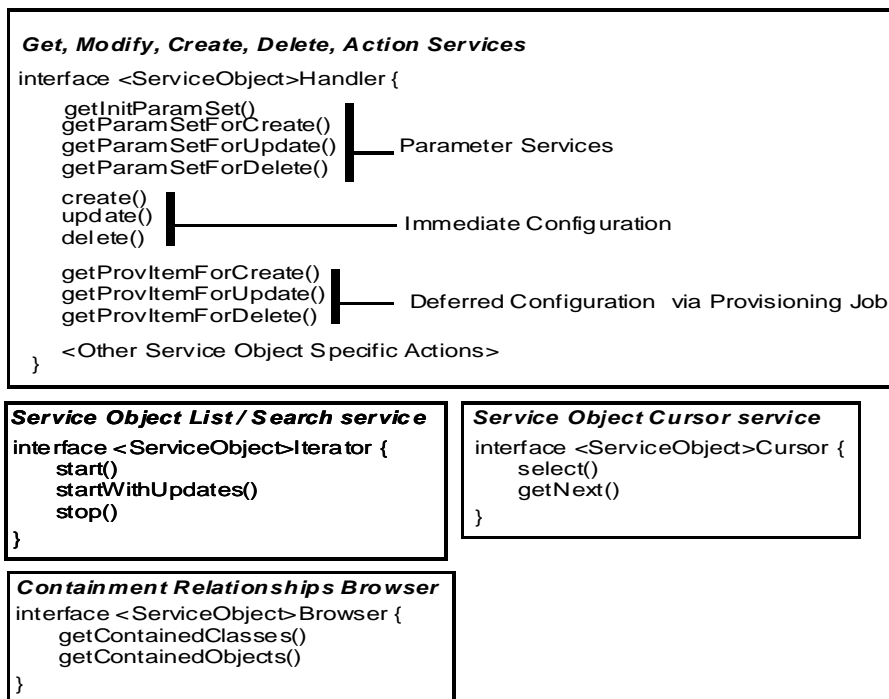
Get, Modify, Create, Delete, Action Services

interface <ServiceObject>Handler {

getInitParamSet()
getParamSetForCreate()
getParamSetForUpdate()
getParamSetForDelete()

Parameter Services

create()
update()
delete()

Immediate Configuration

getProvItemForCreate()
getProvItemForUpdate()
getProvItemForDelete()

Deferred Configuration via Provisioning Job

<Other Service Object Specific Actions>
}

Service Object List / Search service

interface <ServiceObject>Iterator {
start()
startWithUpdates()
stop()
}

Service Object Cursor service

interface <ServiceObject>Cursor {
select()
getNext()
}

Containment Relationships Browser

interface <ServiceObject>Browser {
getContainedClasses()
getContainedObjects()
}